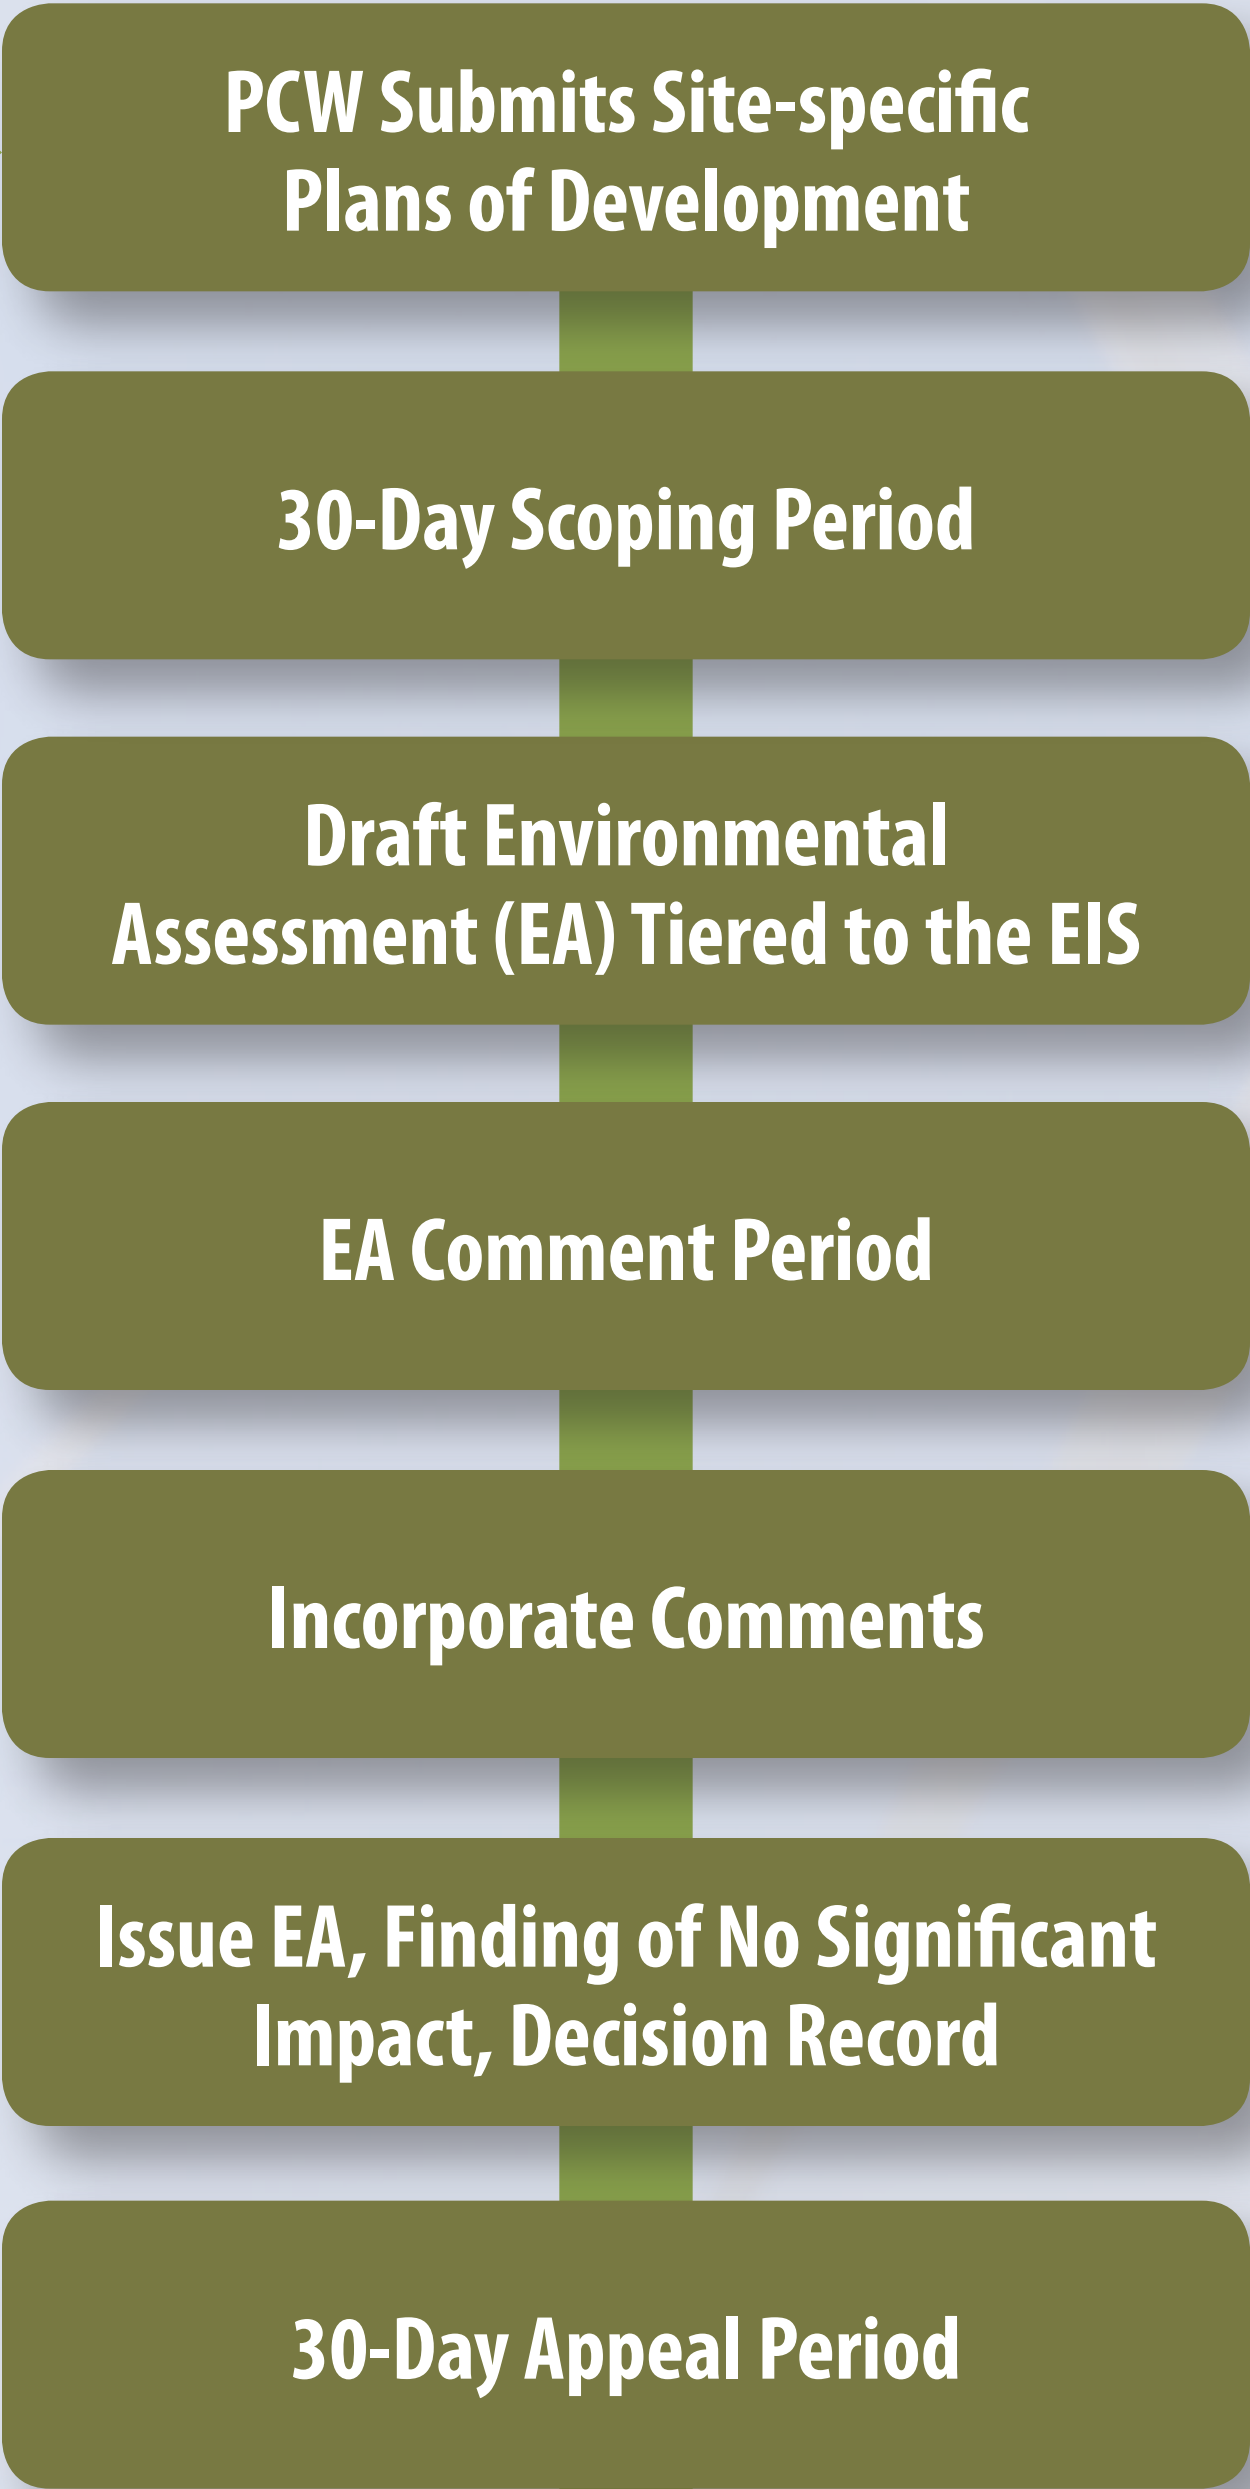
PCW Submits Site-specific Plans of Development

30-Day Scoping Period

Draft Environmental Assessment (EA) Tiered to the EIS

EA Comment Period

Incorporate Comments

Issue EA, Finding of No Significant Impact, Decision Record

30-Day Appeal Period